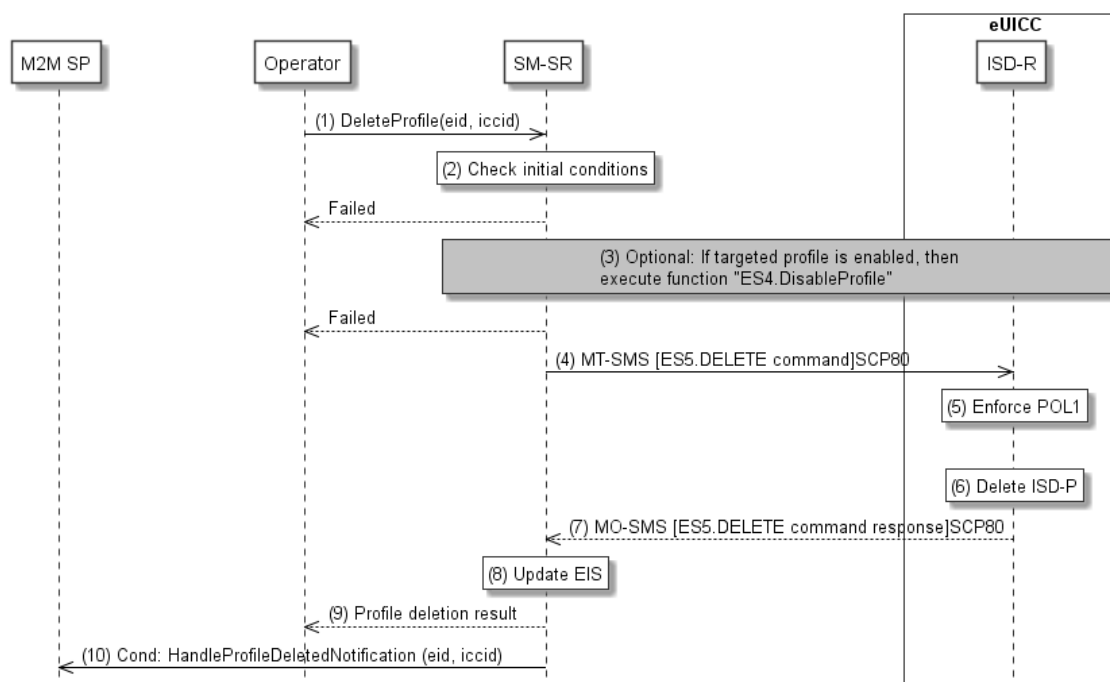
eUICC

M2M SP

Operator

SM-SR

ISD-R

(1) DeleteProfile(eid, iccid)

(2) Check initial conditions

Failed

(3) Optional: If targeted profile is enabled, then execute function "ES4.DisableProfile"

Failed

(4) MT-SMS [ES5.DELETE command]SCP80

(5) Enforce POL1

(6) Delete ISD-P

(7) MO-SMS [ES5.DELETE command response]SCP80

(8) Update EIS

(9) Profile deletion result

(10) Cond: HandleProfileDeletedNotification (eid, iccid)